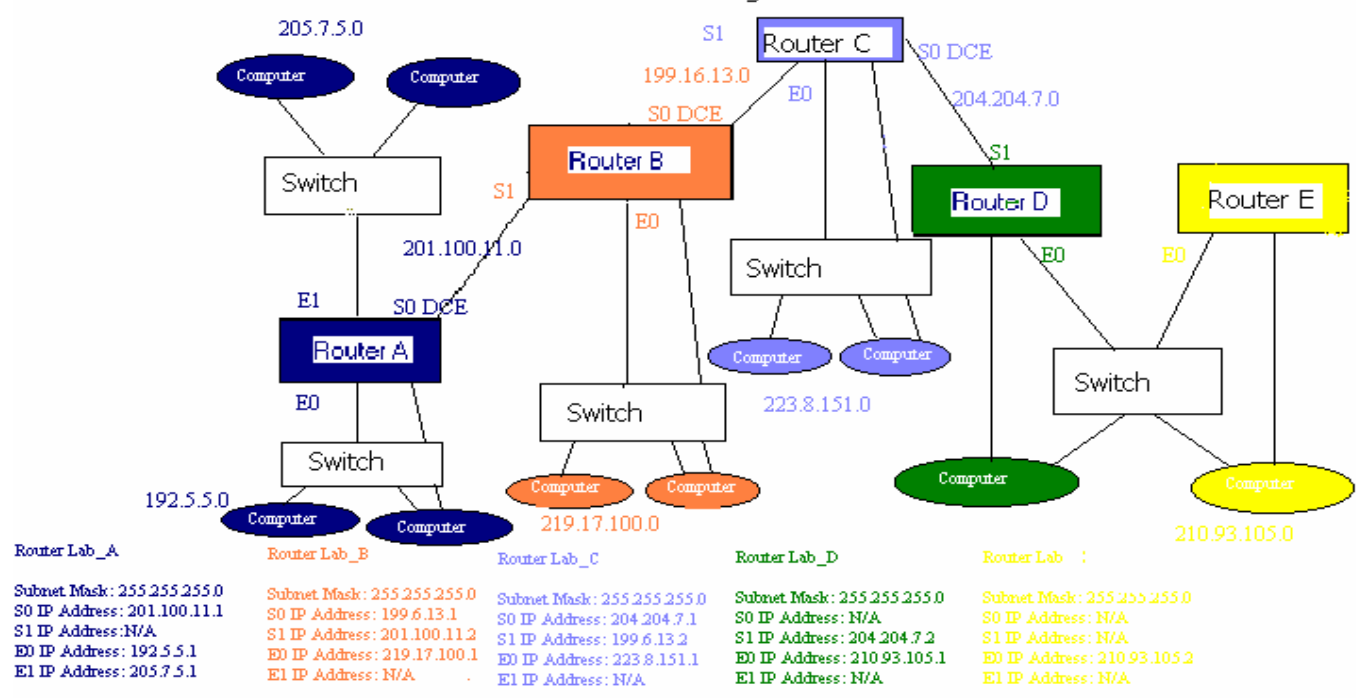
205.7.5.0

Computer

Computer

Switch

S1

Router C

S0 DCE

199.16.13.0

E0

204.204.7.0

S0 DCE

Router B

S1

S1

Router D

Router E

201.100.11.0

E0

E0

E0

Switch

E1

S0 DCE

Router A

Computer

Computer

Switch

E0

Switch

223.8.151.0

Switch

192.5.5.0

Computer

Computer

Computer

Computer

Computer

Computer

219.17.100.0

210.93.105.0

Router Lab_A

Subnet Mask: 255.255.255.0
S0 IP Address: 201.100.11.1
S1 IP Address:N/A
E0 IP Address: 192.5.5.1
E1 IP Address: 205.7.5.1

Router Lab_B

Subnet Mask: 255.255.255.0
S0 IP Address: 199.6.13.1
S1 IP Address: 201.100.11.2
E0 IP Address: 219.17.100.1
E1 IP Address: N/A

Router Lab_C

Subnet Mask: 255.255.255.0
S0 IP Address: 204.204.7.1
S1 IP Address: 199.6.13.2
E0 IP Address: 223.8.151.1
E1 IP Address: N/A

Router Lab_D

Subnet Mask: 255.255.255.0
S0 IP Address: N/A
S1 IP Address: 204.204.7.2
E0 IP Address: 210.93.105.1
E1 IP Address: N/A

Router Lab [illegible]

Subnet Mask: 255.255.255.0
S0 IP Address: N/A
S1 IP Address: N/A
E0 IP Address: 210.93.105.2
E1 IP Address: N/A